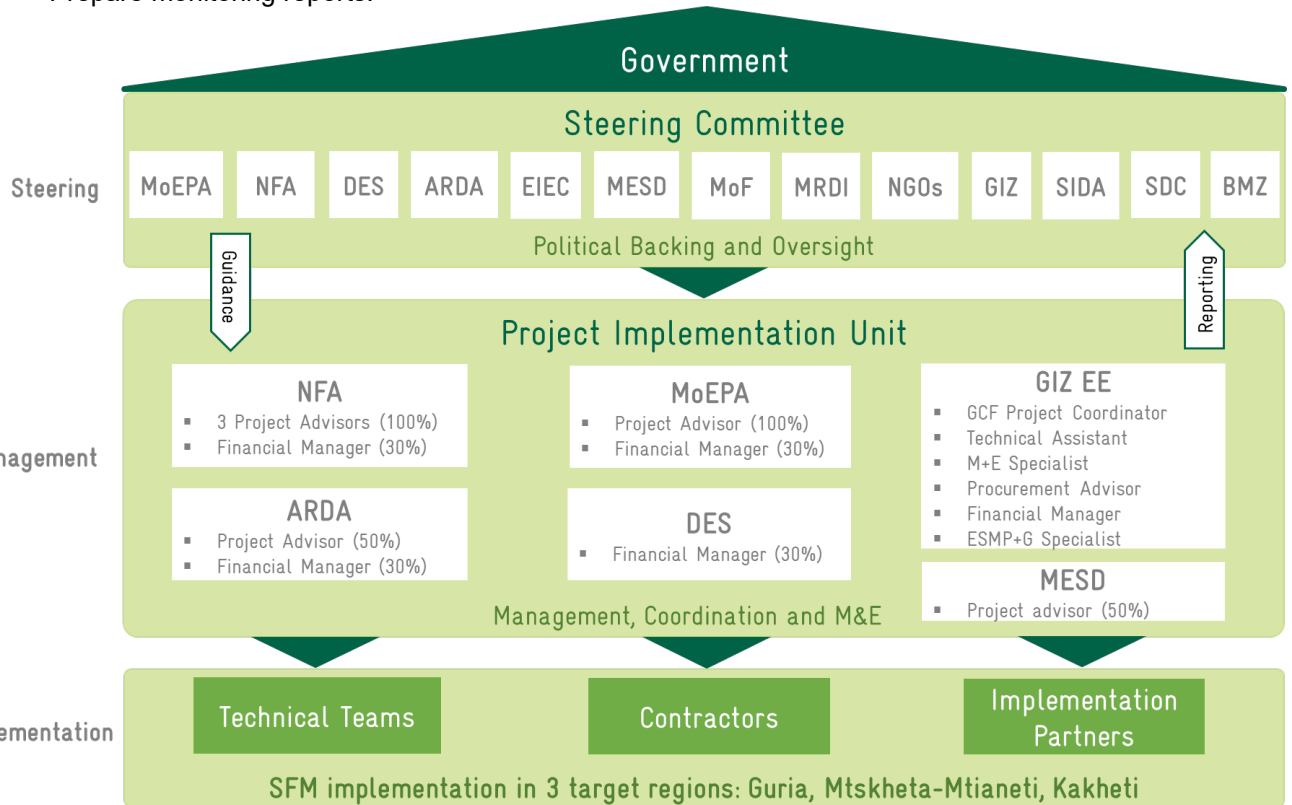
Government

Steering Committee

Steering

MoEPA | NFA | DES | ARDA | EIEC | MESD | MoF | MRDI | NGOs | GIZ | SIDA | SDC | BMZ

Political Backing and Oversight

Guidance

Reporting

Project Implementation Unit

nagement

NFA
- 3 Project Advisors (100%)
- Financial Manager (30%)

ARDA
- Project Advisor (50%)
- Financial Manager (30%)

MoEPA
- Project Advisor (100%)
- Financial Manager (30%)

DES
- Financial Manager (30%)

GIZ EE
- GCF Project Coordinator
- Technical Assistant
- M+E Specialist
- Procurement Advisor
- Financial Manager
- ESMP+G Specialist

MESD
- Project advisor (50%)

Management, Coordination and M&E

ementation

Technical Teams

Contractors

Implementation Partners

SFM implementation in 3 target regions: Guria, Mtskheta-Mtianeti, Kakheti